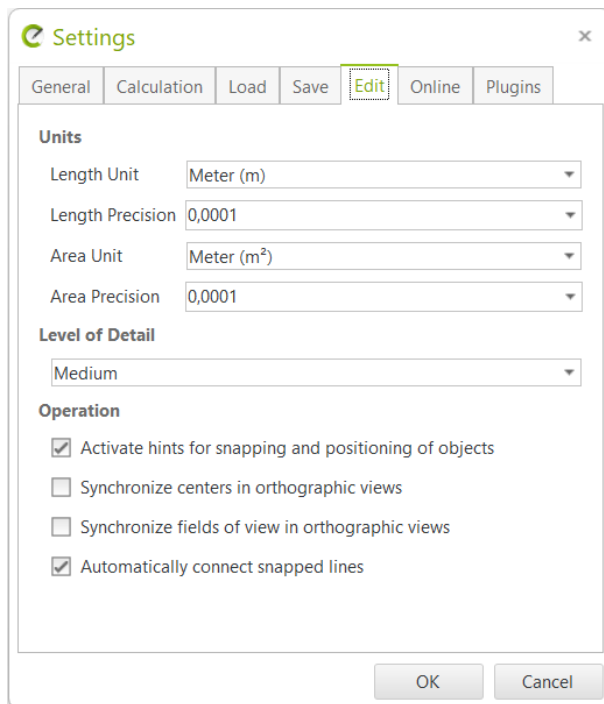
Settings

×

General | Calculation | Load | Save | Edit | Online | Plugins

Units

Length Unit | Meter (m)

Length Precision | 0,0001

Area Unit | Meter (m²)

Area Precision | 0,0001

Level of Detail

Medium

Operation

Activate hints for snapping and positioning of objects

Synchronize centers in orthographic views

Synchronize fields of view in orthographic views

Automatically connect snapped lines

OK

Cancel